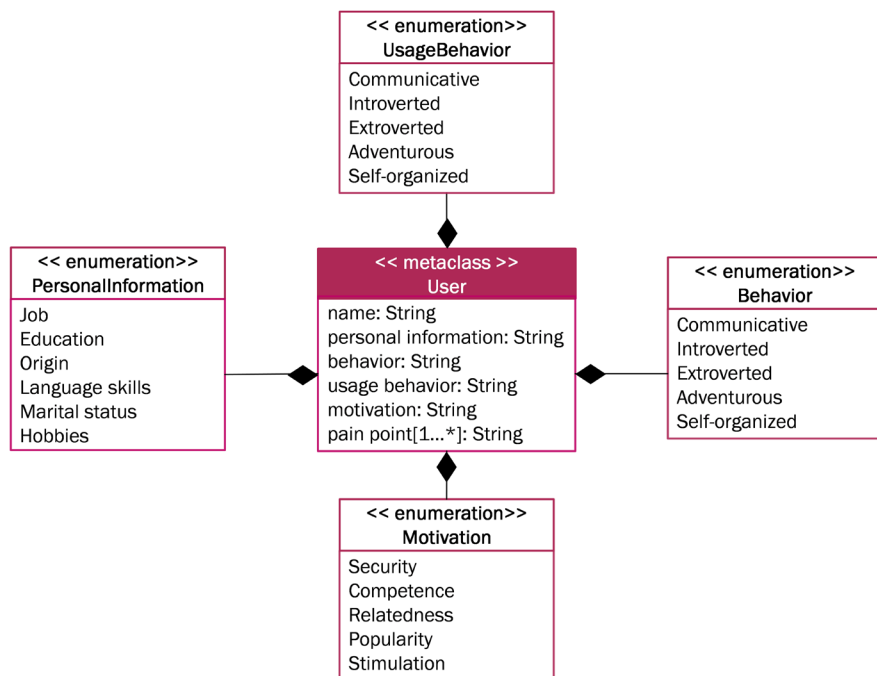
<< enumeration>>
UsageBehavior
Communicative
Introverted
Extroverted
Adventurous
Self-organized

<< enumeration>>
PersonalInformation
Job
Education
Origin
Language skills
Marital status
Hobbies

<< metaclass >>
User
name: String
personal information: String
behavior: String
usage behavior: String
motivation: String
pain point[1...*]: String

<< enumeration>>
Behavior
Communicative
Introverted
Extroverted
Adventurous
Self-organized

<< enumeration>>
Motivation
Security
Competence
Relatedness
Popularity
Stimulation